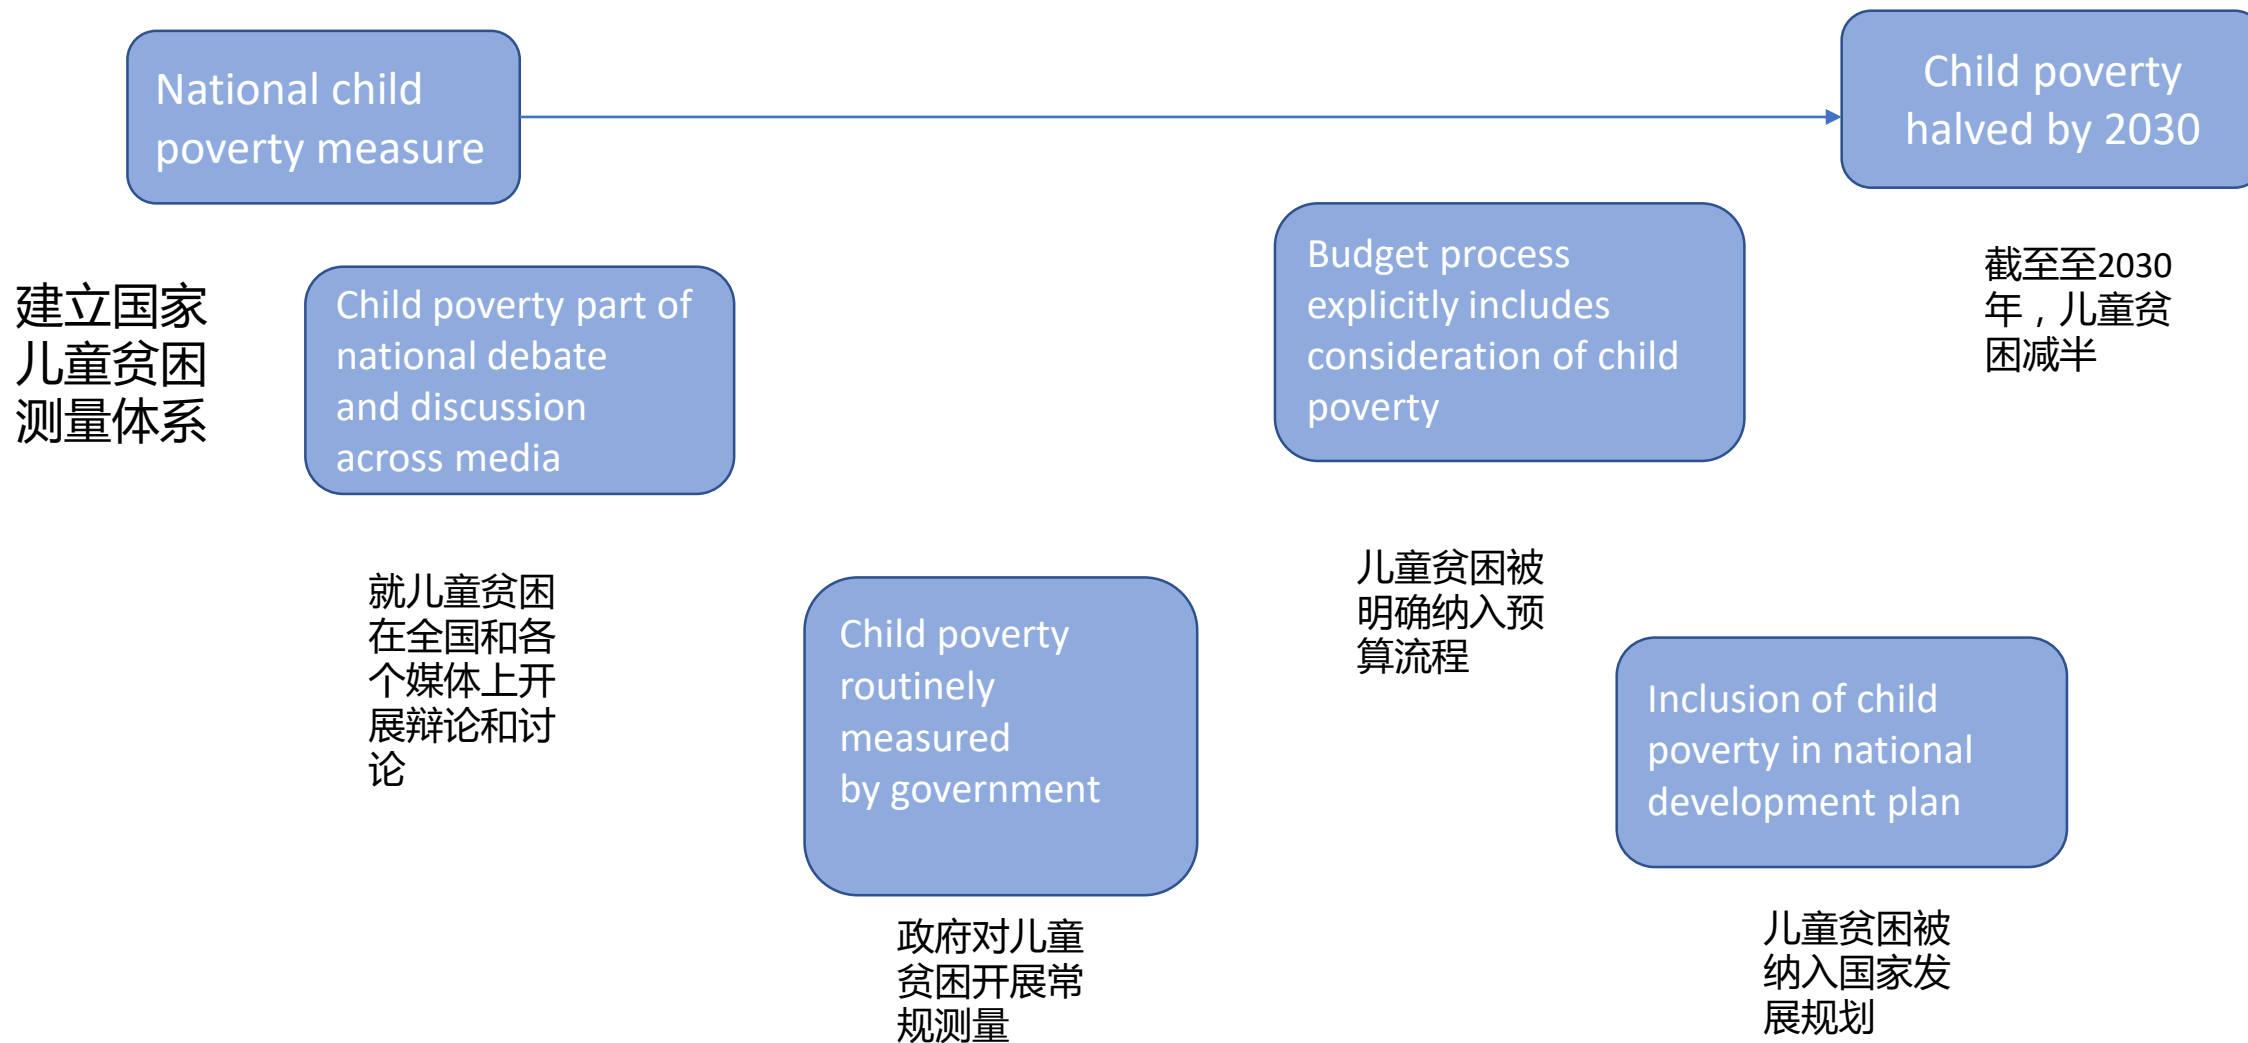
National child poverty measure

Child poverty halved by 2030

截至至2030年，儿童贫困减半

建立国家儿童贫困测量体系

Child poverty part of national debate and discussion across media

就儿童贫困在全国和各个媒体上开展辩论和讨论

Budget process explicitly includes consideration of child poverty

儿童贫困被明确纳入预算流程

Child poverty routinely measured by government

政府对儿童贫困开展常规测量

Inclusion of child poverty in national development plan

儿童贫困被纳入国家发展规划